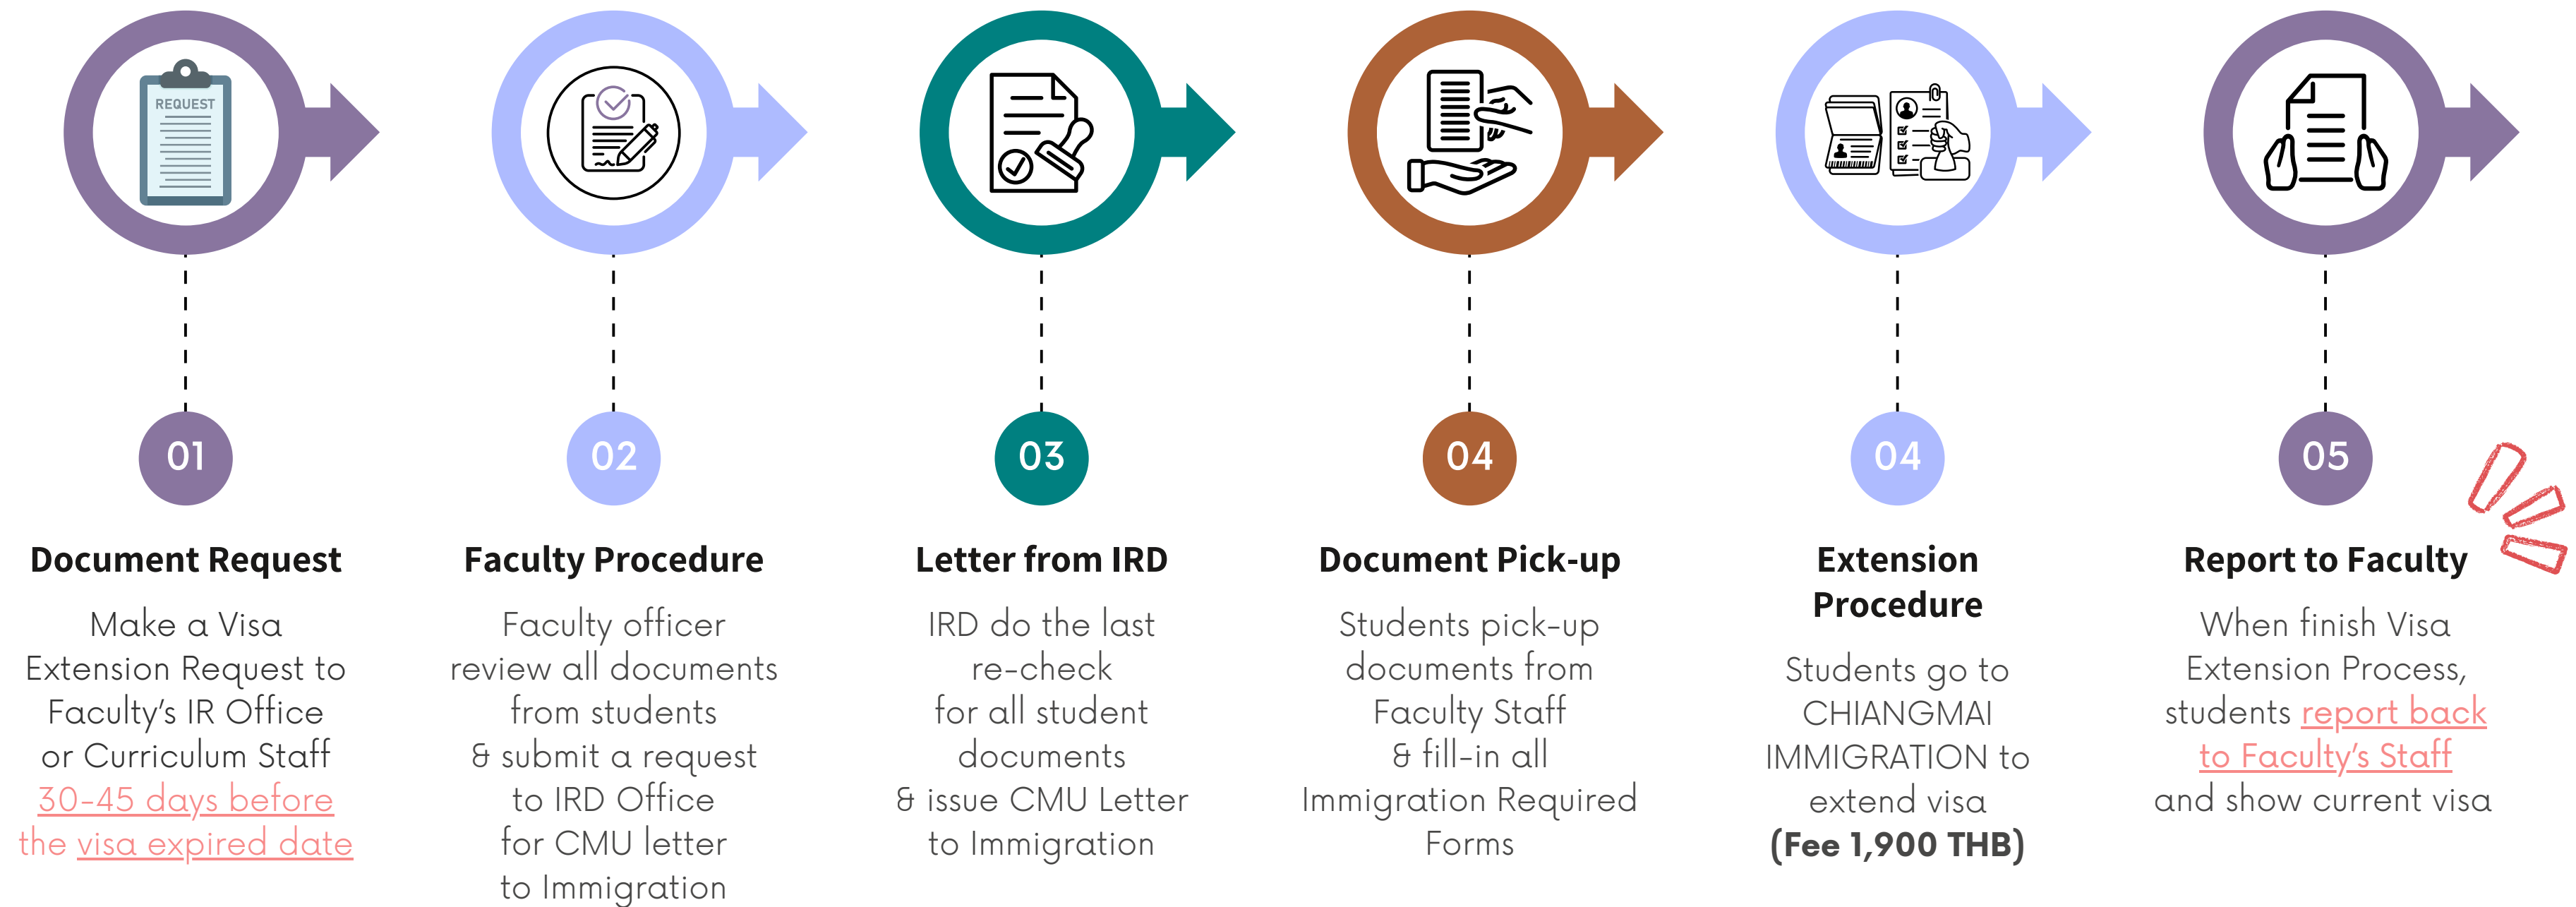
REQUEST

01

Document Request

Make a Visa Extension Request to Faculty's IR Office or Curriculum Staff 30-45 days before the visa expired date

02

Faculty Procedure

Faculty officer review all documents from students & submit a request to IRD Office for CMU letter to Immigration

03

Letter from IRD

IRD do the last re-check for all student documents & issue CMU Letter to Immigration

04

Document Pick-up

Students pick-up documents from Faculty Staff & fill-in all Immigration Required Forms

04

Extension Procedure

Students go to CHIANGMAI IMMIGRATION to extend visa (Fee 1,900 THB)

05

Report to Faculty

When finish Visa Extension Process, students report back to Faculty's Staff and show current visa